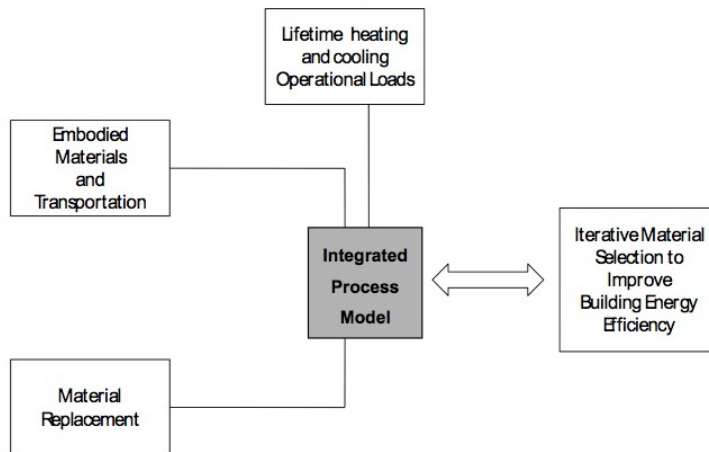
Lifetime heating and cooling Operational Loads

Embodied Materials and Transportation

Integrated Process Model

Iterative Material Selection to Improve Building Energy Efficiency

Material Replacement